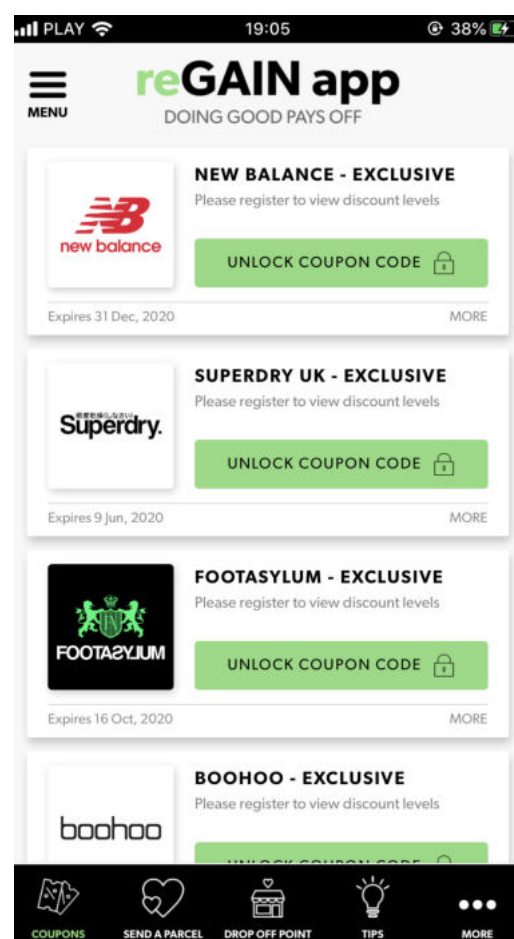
PLAY 19:05 38%

MENU

reGAIN app
DOING GOOD PAYS OFF

new balance

NEW BALANCE - EXCLUSIVE
Please register to view discount levels

UNLOCK COUPON CODE

Expires 31 Dec, 2020 MORE

Superdry.

SUPERDRY UK - EXCLUSIVE
Please register to view discount levels

UNLOCK COUPON CODE

Expires 9 Jun, 2020 MORE

FOOTASYLUM

FOOTASYLUM - EXCLUSIVE
Please register to view discount levels

UNLOCK COUPON CODE

Expires 16 Oct, 2020 MORE

boohoo

BOOHOO - EXCLUSIVE
Please register to view discount levels

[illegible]

COUPONS SEND A PARCEL DROP OFF POINT TIPS MORE